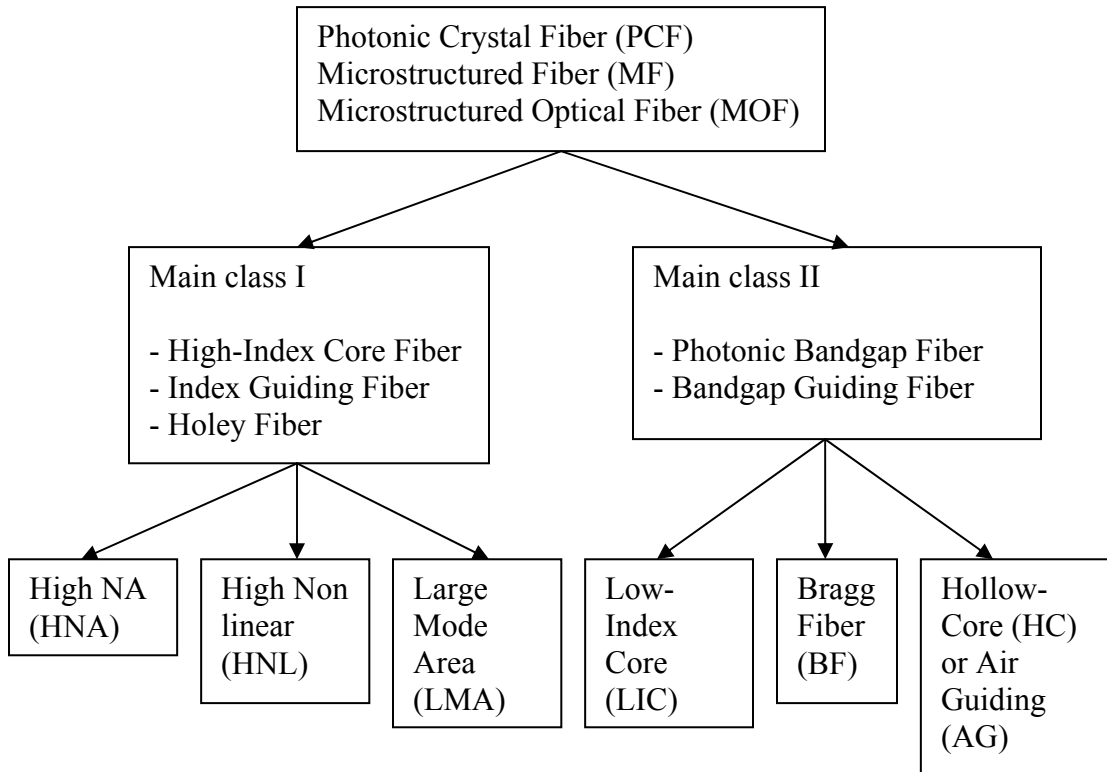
Photonic Crystal Fiber (PCF)
Microstructured Fiber (MF)
Microstructured Optical Fiber (MOF)

Main class I

- High-Index Core Fiber
- Index Guiding Fiber
- Holey Fiber

Main class II

- Photonic Bandgap Fiber
- Bandgap Guiding Fiber

High NA (HNA)

High Non linear (HNL)

Large Mode Area (LMA)

Low-Index Core (LIC)

Bragg Fiber (BF)

Hollow-Core (HC) or Air Guiding (AG)